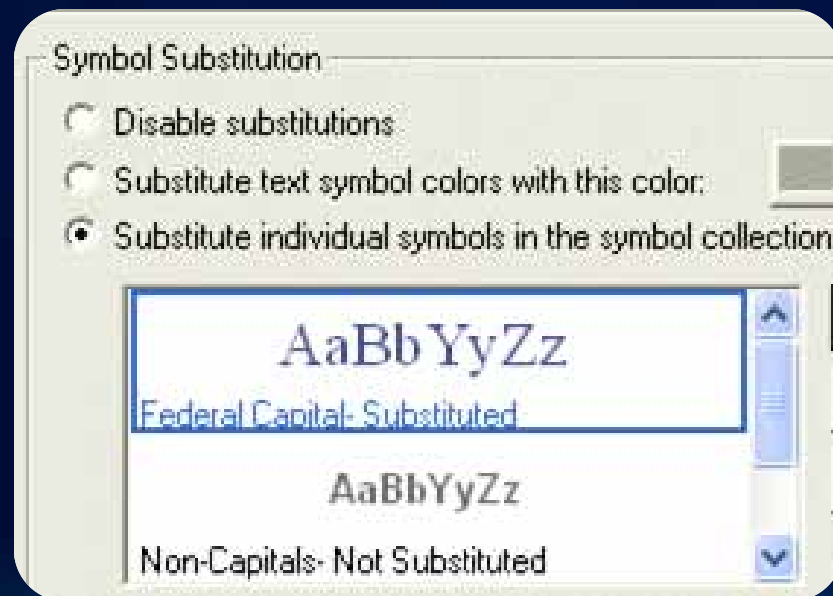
Symbol Substitution

Disable substitutions

Substitute text symbol colors with this color:

Substitute individual symbols in the symbol collection

AaBbYyZz

Federal Capital- Substituted

AaBbYyZz

Non-Capitals- Not Substituted